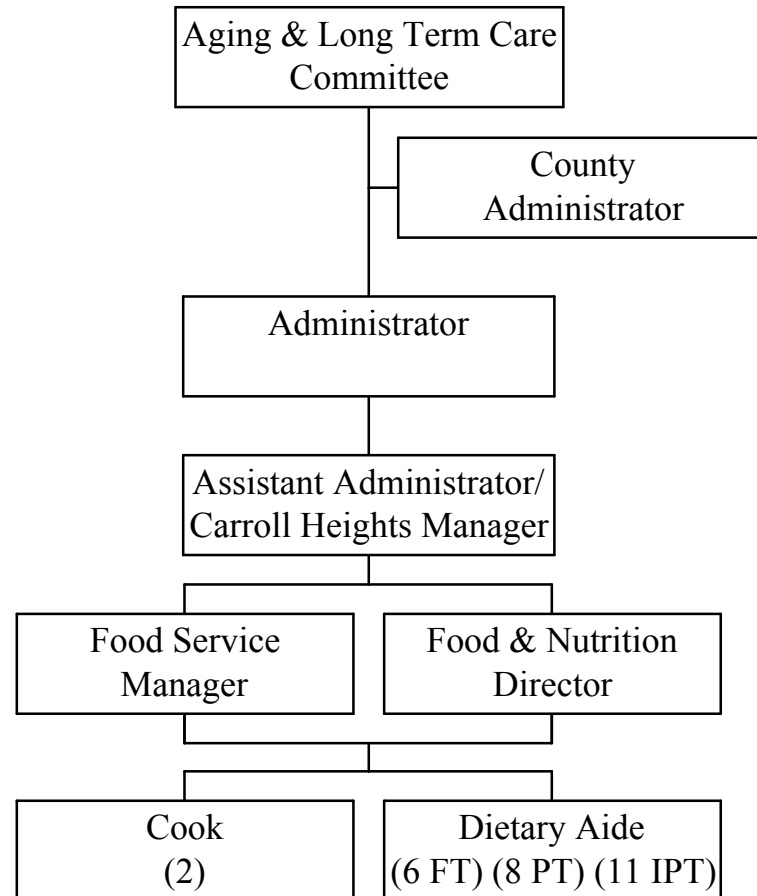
Aging & Long Term Care Committee

County Administrator

Administrator

Assistant Administrator/ Carroll Heights Manager

Food Service Manager

Food & Nutrition Director

Cook (2)

Dietary Aide (6 FT) (8 PT) (11 IPT)